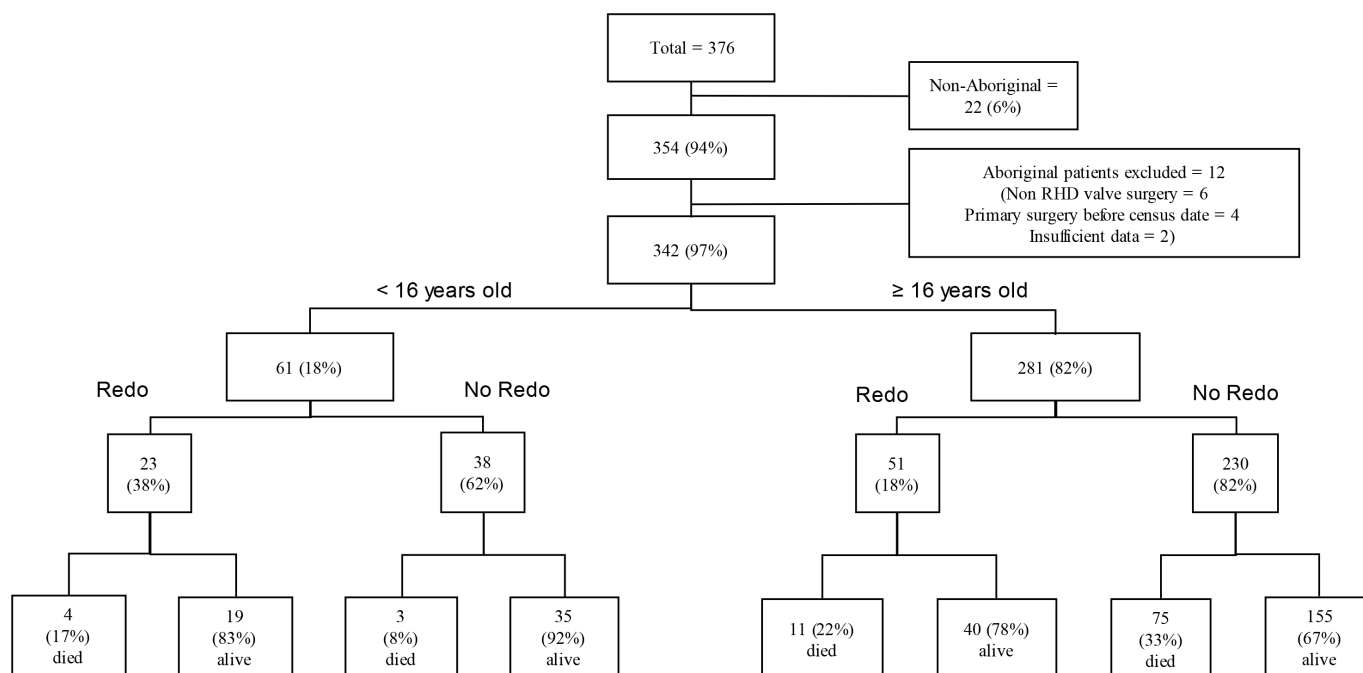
Total = 376

Non-Aboriginal = 22 (6%)

354 (94%)

Aboriginal patients excluded = 12
(Non RHD valve surgery = 6
Primary surgery before census date = 4
Insufficient data = 2)

342 (97%)

< 16 years old

≥ 16 years old

61 (18%)

281 (82%)

Redo

No Redo

Redo

No Redo

23 (38%)

38 (62%)

51 (18%)

230 (82%)

4 (17%) died

19 (83%) alive

3 (8%) died

35 (92%) alive

11 (22%) died

40 (78%) alive

75 (33%) died

155 (67%) alive